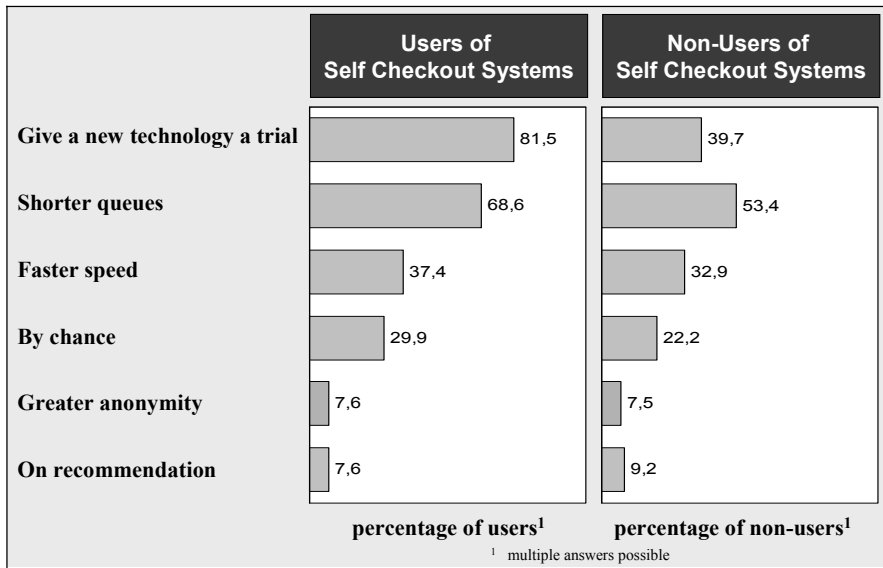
| | Users of Self Checkout Systems | Non-Users of Self Checkout Systems |
|---|---|---|
| Give a new technology a trial | 81,5 | 39,7 |
| Shorter queues | 68,6 | 53,4 |
| Faster speed | 37,4 | 32,9 |
| By chance | 29,9 | 22,2 |
| Greater anonymity | 7,6 | 7,5 |
| On recommendation | 7,6 | 9,2 |

percentage of users$^1$

percentage of non-users$^1$

$^1$ multiple answers possible